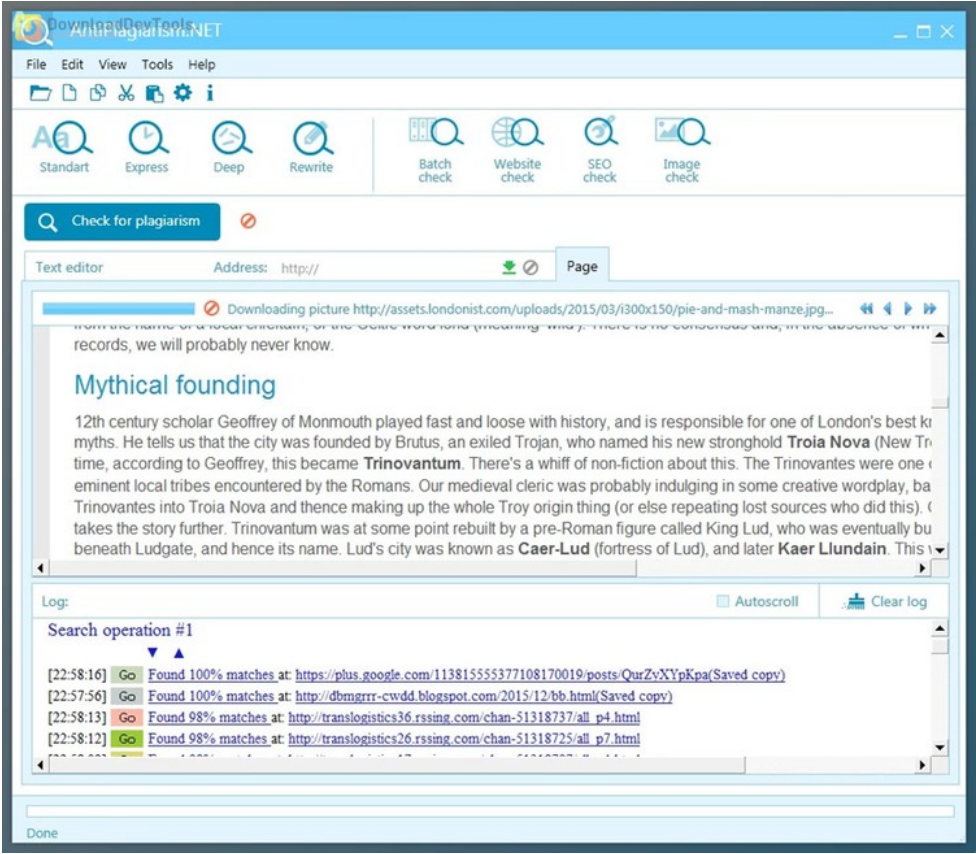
DownloadDevTools
AntiPlagiarism.NET

File Edit View Tools Help

Standart Express Deep Rewrite Batch check Website check SEO check Image check

Check for plagiarism

Text editor Address: http:// Page

Downloading picture http://assets.londonist.com/uploads/2015/03/i300x150/pie-and-mash-manze.jpg...

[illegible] records, we will probably never know.

Mythical founding

12th century scholar Geoffrey of Monmouth played fast and loose with history, and is responsible for one of London's best k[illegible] myths. He tells us that the city was founded by Brutus, an exiled Trojan, who named his new stronghold **Troia Nova** (New Tr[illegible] time, according to Geoffrey, this became **Trinovantum**. There's a whiff of non-fiction about this. The Trinovantes were one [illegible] eminent local tribes encountered by the Romans. Our medieval cleric was probably indulging in some creative wordplay, ba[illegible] Trinovantes into Troia Nova and thence making up the whole Troy origin thing (or else repeating lost sources who did this). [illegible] takes the story further. Trinovantum was at some point rebuilt by a pre-Roman figure called King Lud, who was eventually bu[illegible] beneath Ludgate, and hence its name. Lud's city was known as **Caer-Lud** (fortress of Lud), and later **Kaer Llundain**. This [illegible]

Log: Autoscroll Clear log

Search operation #1

[22:58:16] Go Found 100% matches at: https://plus.google.com/113815555377108170019/posts/QurZvXYpKpa(Saved copy)
[22:57:56] Go Found 100% matches at: http://dbmgrrr-cwdd.blogspot.com/2015/12/bb.html(Saved copy)
[22:58:13] Go Found 98% matches at: http://translogistics36.rssing.com/chan-51318737/all_p4.html
[22:58:12] Go Found 98% matches at: http://translogistics26.rssing.com/chan-51318725/all_p7.html

Done